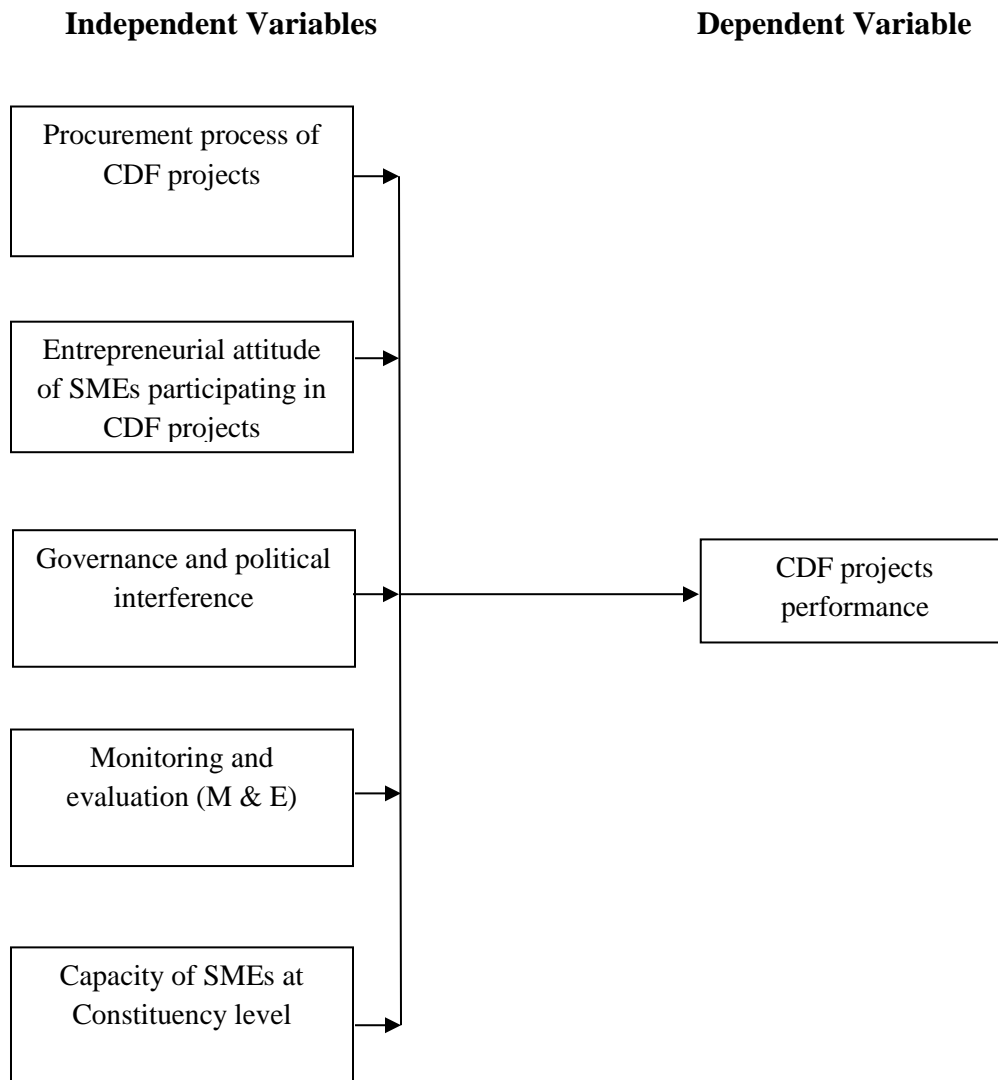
Independent Variables

Dependent Variable

Procurement process of CDF projects

Entrepreneurial attitude of SMEs participating in CDF projects

Governance and political interference

Monitoring and evaluation (M & E)

Capacity of SMEs at Constituency level

CDF projects performance